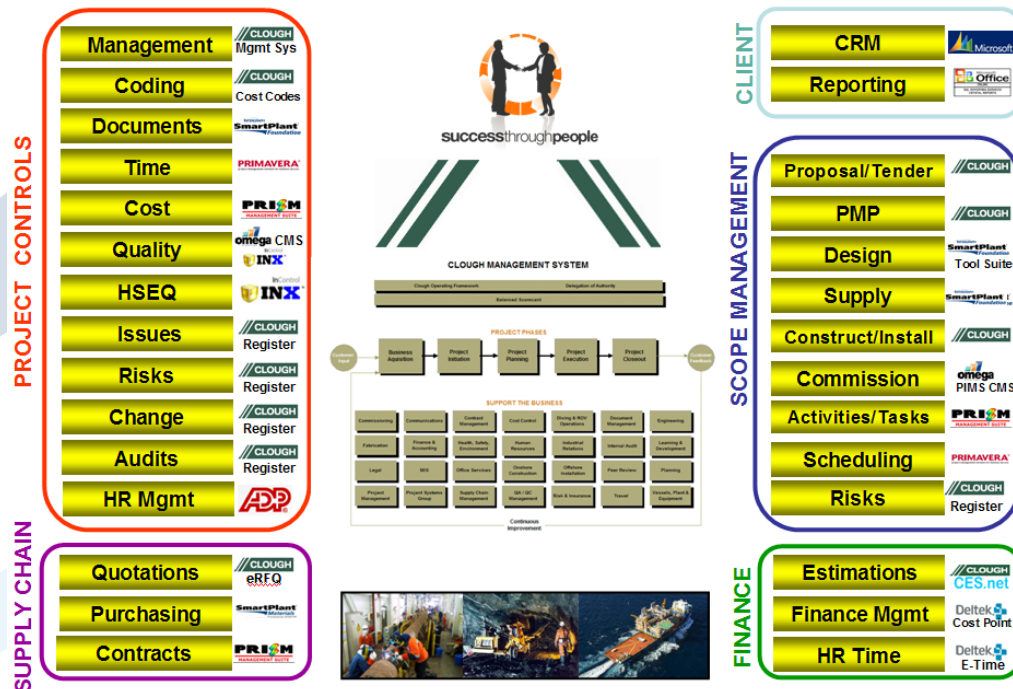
PROJECT CONTROLS

Management CLOUGH Mgmt Sys
Coding CLOUGH Cost Codes
Documents SmartPlant Foundation
Time PRIMAVERA
Cost PRISM MANAGEMENT SUITE
Quality omega CMS INX
HSEQ InControl INX
Issues CLOUGH Register
Risks CLOUGH Register
Change CLOUGH Register
Audits CLOUGH Register
HR Mgmt ADP

SUPPLY CHAIN

Quotations CLOUGH eRFQ
Purchasing SmartPlant
Contracts PRISM MANAGEMENT SUITE

successthroughpeople

CLOUGH MANAGEMENT SYSTEM

Clough Operating Framework
Delegation of Authority
Balanced Scorecard

PROJECT PHASES

Customer Input
Business Aquisition
Project Initiation
Project Planning
Project Execution
Project Closeout
Customer Feedback

SUPPORT THE BUSINESS

| Commissioning | Communications | Contract Management | Cost Control | Diving & ROV Operations | Document Management | Engineering |
|---|---|---|---|---|---|---|
| Fabrication | Finance & Accounting | Health, Safety, Environment | Human Resources | Industrial Relations | Internal Audit | Learning & Development |
| Legal | MIS | Office Services | Onshore Construction | Offshore Installation | Peer Review | Planning |
| Project Management | Project Systems Group | Supply Chain Management | QA / QC Management | Risk & Insurance | Travel | Vessels, Plant & Equipment |

Continuous Improvement

CLIENT

CRM Microsoft
Reporting Office

SCOPE MANAGEMENT

Proposal/Tender CLOUGH
PMP CLOUGH
Design SmartPlant Foundation Tool Suite
Supply SmartPlant Foundation
Construct/Install CLOUGH
Commission omega PIMS CMS
Activities/Tasks PRISM MANAGEMENT SUITE
Scheduling PRIMAVERA
Risks CLOUGH Register

FINANCE

Estimations CLOUGH CES.net
Finance Mgmt Deltek Cost Point
HR Time Deltek E-Time